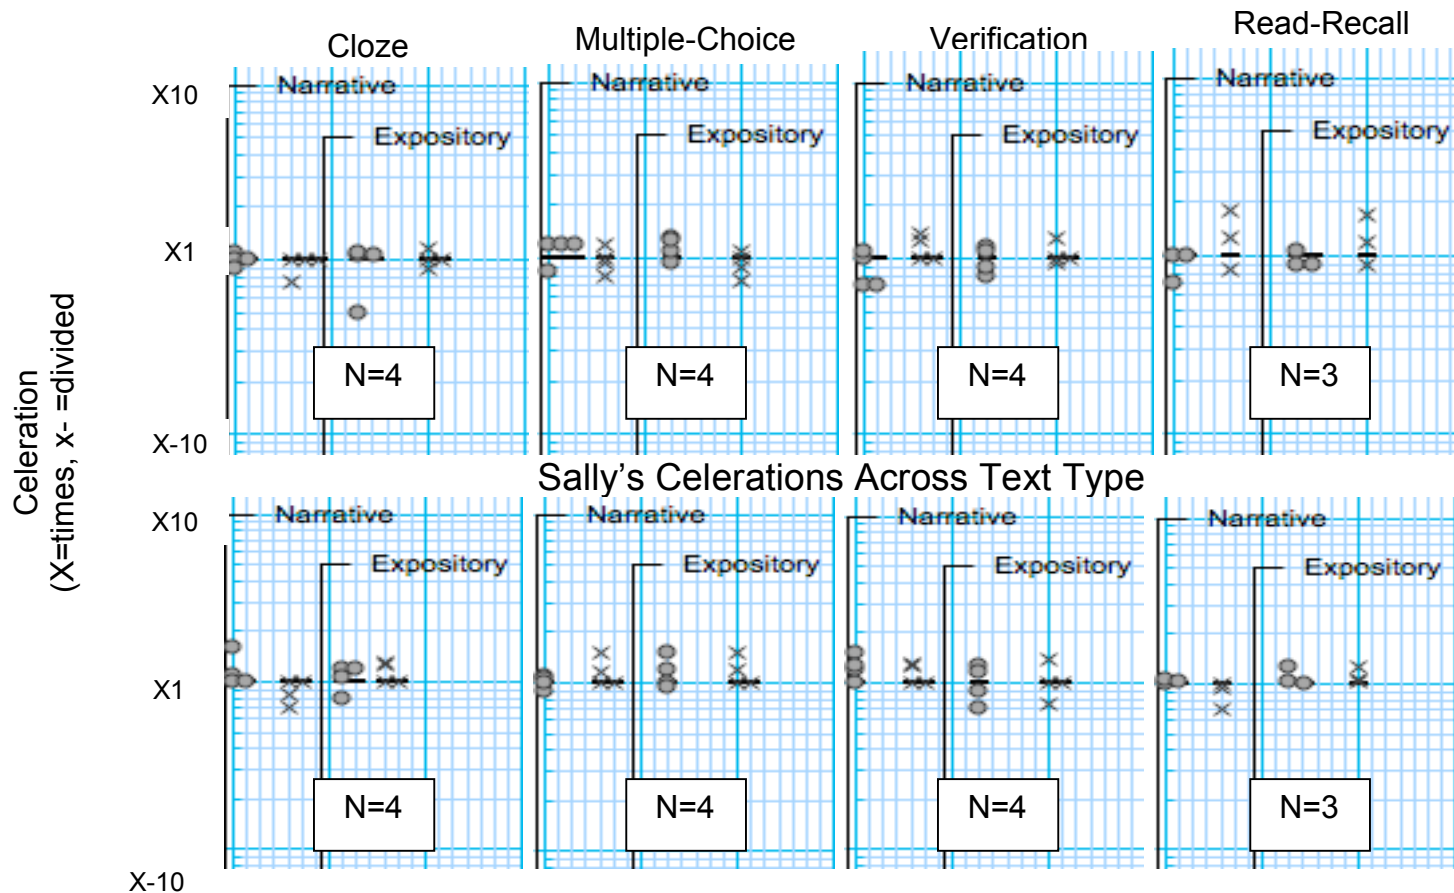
Cloze
Multiple-Choice
Verification
Read-Recall

X10
X1
X-10

Narrative
Expository
N=4

Narrative
Expository
N=4

Narrative
Expository
N=4

Narrative
Expository
N=3

Sally's Celerations Across Text Type

Celeration
(X=times, x- =divided

X10
X1
X-10

Narrative
Expository
N=4

Narrative
Expository
N=4

Narrative
Expository
N=4

Narrative
Expository
N=3